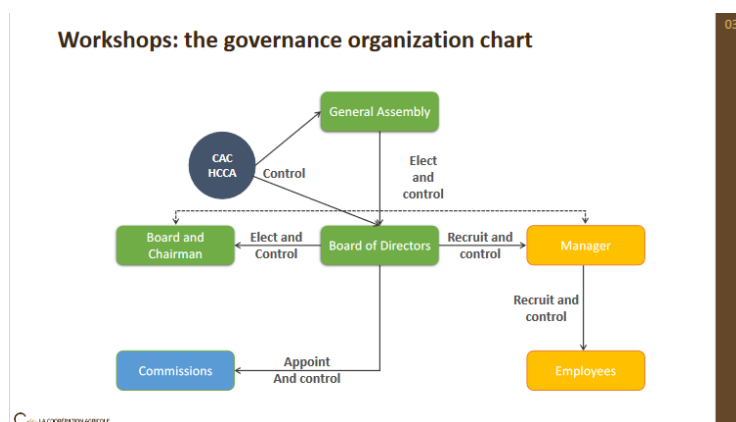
Workshops: the governance organization chart

General Assembly

CAC
HCCA

Control

Elect and control

Board and Chairman

Elect and Control

Board of Directors

Recruit and control

Manager

Recruit and control

Commissions

Appoint And control

Employees

LA COOPÉRATION AGRICOLE

03